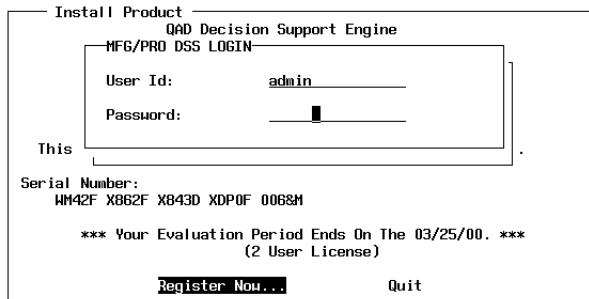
Install Product
QAD Decision Support Engine
MFG/PRO DSS LOGIN

User Id: admin

Password:

This .

Serial Number:
WM42F X862F X843D XDP0F 006&M

*** Your Evaluation Period Ends On The 03/25/00. ***
(2 User License)

Register Now... Quit